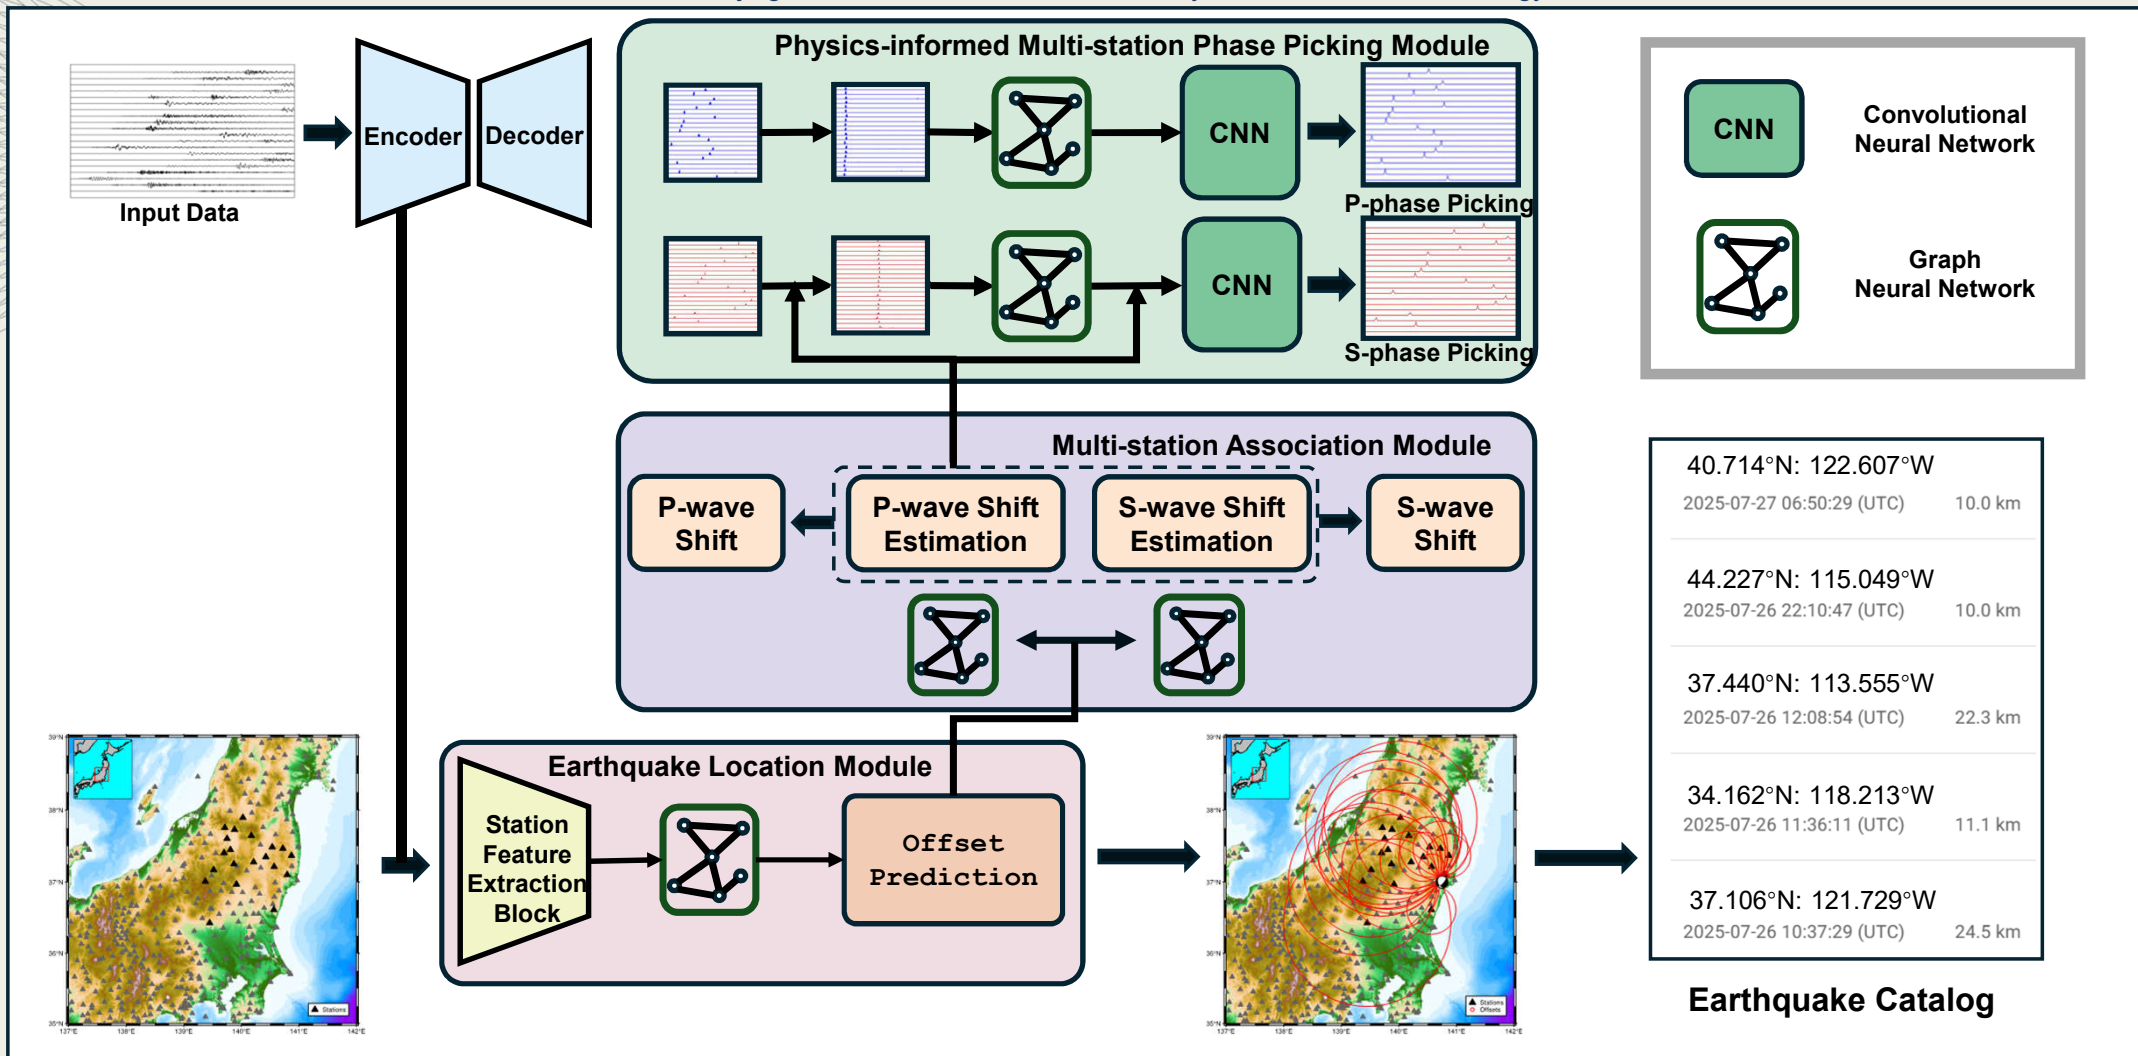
Input Data

Encoder

Decoder

Physics-informed Multi-station Phase Picking Module

CNN

P-phase Picking

CNN

S-phase Picking

CNN

Convolutional Neural Network

Graph Neural Network

Multi-station Association Module

P-wave Shift

P-wave Shift Estimation

S-wave Shift Estimation

S-wave Shift

Earthquake Location Module

Station Feature Extraction Block

Offset Prediction

40.714°N: 122.607°W
2025-07-27 06:50:29 (UTC) 10.0 km

44.227°N: 115.049°W
2025-07-26 22:10:47 (UTC) 10.0 km

37.440°N: 113.555°W
2025-07-26 12:08:54 (UTC) 22.3 km

34.162°N: 118.213°W
2025-07-26 11:36:11 (UTC) 11.1 km

37.106°N: 121.729°W
2025-07-26 10:37:29 (UTC) 24.5 km

Earthquake Catalog